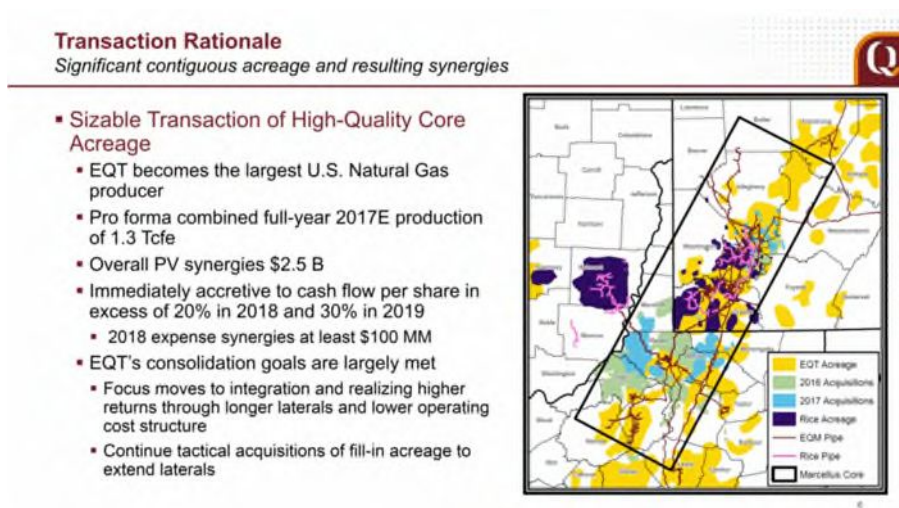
Transaction Rationale
Significant contiguous acreage and resulting synergies

- Sizable Transaction of High-Quality Core Acreage
  - EQT becomes the largest U.S. Natural Gas producer
  - Pro forma combined full-year 2017E production of 1.3 Tcfe
  - Overall PV synergies \$2.5 B
  - Immediately accretive to cash flow per share in excess of 20% in 2018 and 30% in 2019
    - 2018 expense synergies at least \$100 MM
  - EQT's consolidation goals are largely met
    - Focus moves to integration and realizing higher returns through longer laterals and lower operating cost structure
    - Continue tactical acquisitions of fill-in acreage to extend laterals

EQT Acreage
2016 Acquisitions
2017 Acquisitions
Rice Acreage
EQM Pipe
Rice Pipe
Marcellus Core